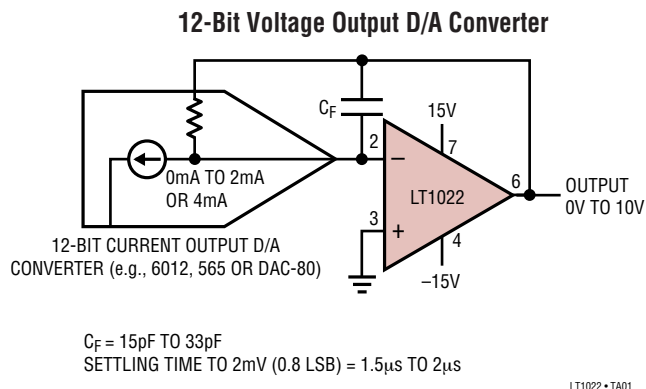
12-Bit Voltage Output D/A Converter

$C_F$

15V

7

2

–

LT1022

6

OUTPUT 0V TO 10V

3

+

4

–15V

0mA TO 2mA OR 4mA

12-BIT CURRENT OUTPUT D/A CONVERTER (e.g., 6012, 565 OR DAC-80)

$C_F$ = 15pF TO 33pF
SETTLING TIME TO 2mV (0.8 LSB) = 1.5µs TO 2µs

LT1022 • TA01